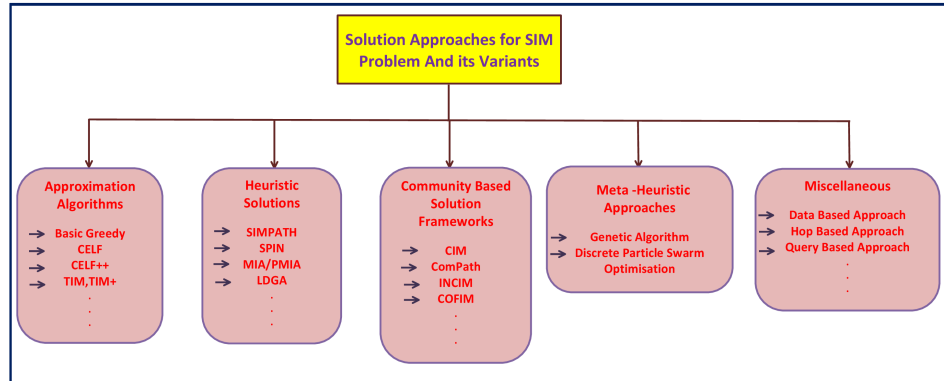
Solution Approaches for SIM Problem And its Variants

Approximation Algorithms

Basic Greedy
CELF
CELF++
TIM,TIM+
.
.
.

Heuristic Solutions

SIMPATH
SPIN
MIA/PMIA
LDGA
.
.
.

Community Based Solution Frameworks

CIM
ComPath
INCIM
COFIM
.
.
.

Meta -Heuristic Approaches

Genetic Algorithm
Discrete Particle Swarm Optimisation

Miscellaneous

Data Based Approach
Hop Based Approach
Query Based Approach
.
.
.